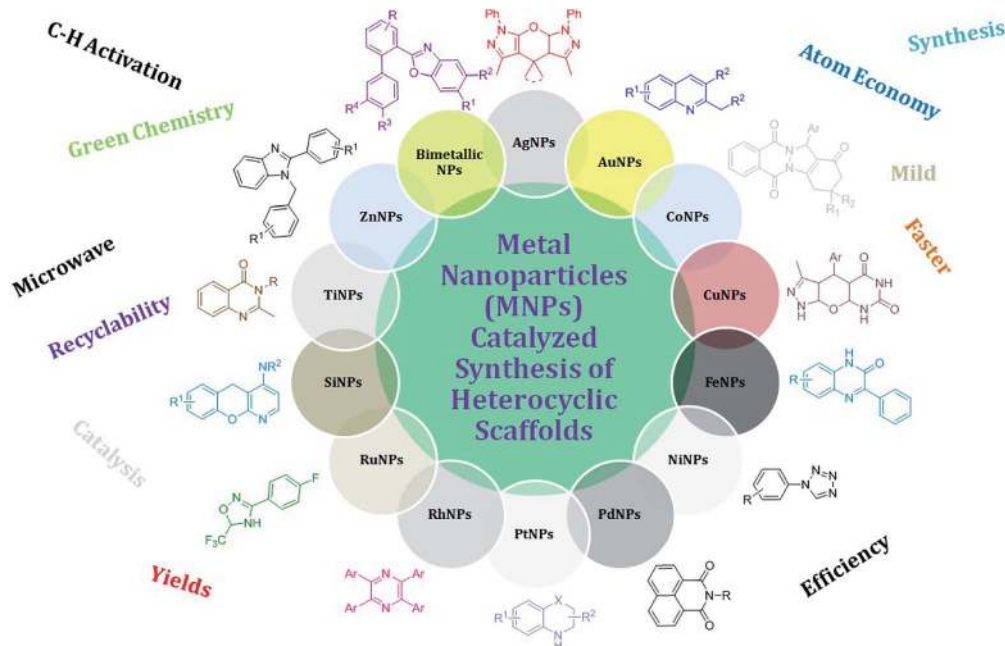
C-H Activation

Green Chemistry

Microwave

Recyclability

Catalysis

Yields

Synthesis

Atom Economy

Mild

Faster

Efficiency

Metal Nanoparticles (MNPs) Catalyzed Synthesis of Heterocyclic Scaffolds

AgNPs

AuNPs

CoNPs

CuNPs

FeNPs

NiNPs

PdNPs

PtNPs

RhNPs

RuNPs

SiNPs

TiNPs

ZnNPs

Bimetallic NPs

R

$R^4$

$R^3$

$R^1$

$R^2$

Ph

Ph

N

O

$R^1$

$R^2$

$R^2$

N

Ar

O

O

O

$R_1$

$R_2$

$R^1$

N

N

Ar

N

NH

NH

O

O

O

N

H

$R^1$

N

N

H

O

N

R

N

N

N

N

R

O

N

R

O

O

$R^1$

X

$R^2$

N

H

Ar

Ar

Ar

Ar

N

N

O

N

F

$F_3C$

NH

$NR^2$

$R^1$

O

N

O

N

R

N

$R^1$